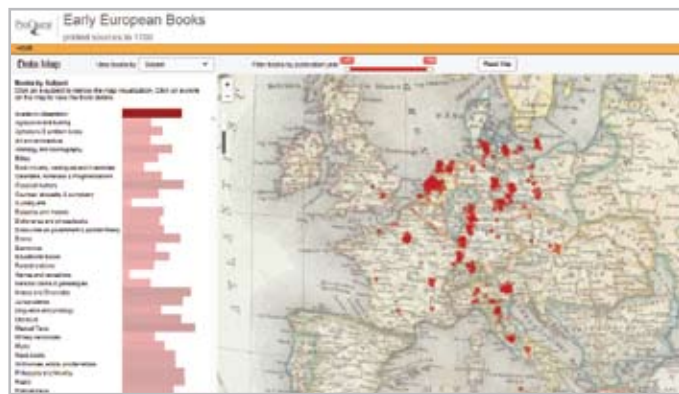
ProQuest Early European Books
printed sources to 1700

HOME

Data Map View books by Subject Filter books by publication year Reset Map

Books by Subject
Click on a subject to narrow the map visualisation. Click on events on the map to view the book details.

Academic dissertation
Agriculture & botany
Alchemy & esoteric books
Art & architecture
Astrology and cosmography
Bibles
Book indexes, catalogues and calendars
Calendars, almanacs & prognostications
Classical authors
Courtesy, etiquette & conduct
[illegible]
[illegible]
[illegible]
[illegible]
Drama
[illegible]
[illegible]
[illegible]
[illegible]
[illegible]
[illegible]
Jurisprudence
Linguistics and philology
Literature
Manual Texts
Military
Music
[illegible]
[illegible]
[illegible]
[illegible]
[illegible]

+
−